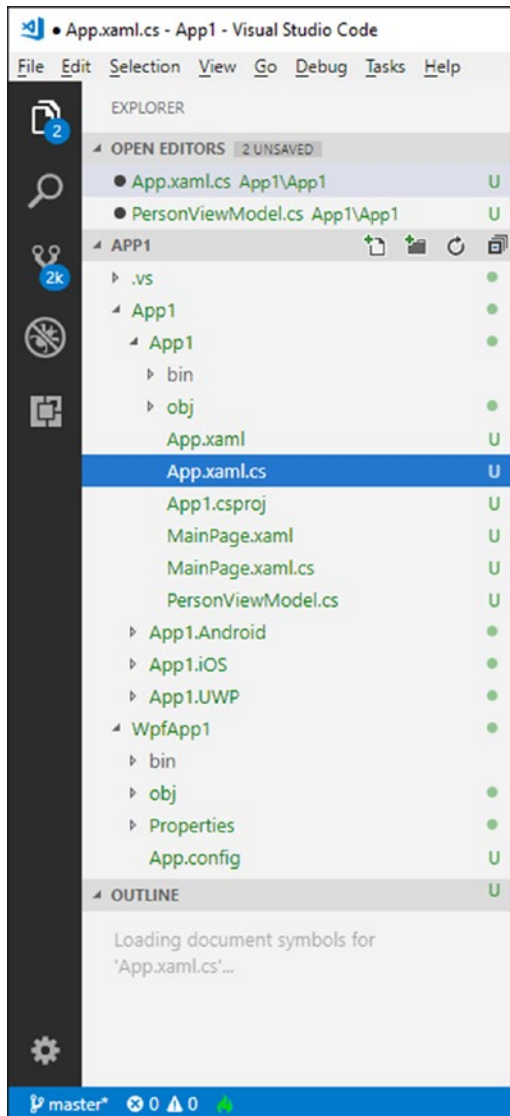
● App.xaml.cs - App1 - Visual Studio Code

File Edit Selection View Go Debug Tasks Help

2

2k

EXPLORER

OPEN EDITORS 2 UNSAVED

● App.xaml.cs App1\App1 U

● PersonViewModel.cs App1\App1 U

APP1

.vs

App1

App1

bin

obj

App.xaml U

App.xaml.cs U

App1.csproj U

MainPage.xaml U

MainPage.xaml.cs U

PersonViewModel.cs U

App1.Android

App1.iOS

App1.UWP

WpfApp1

bin

obj

Properties

App.config U

OUTLINE U

Loading document symbols for 'App.xaml.cs'...

master* ⊗ 0 ⚠ 0